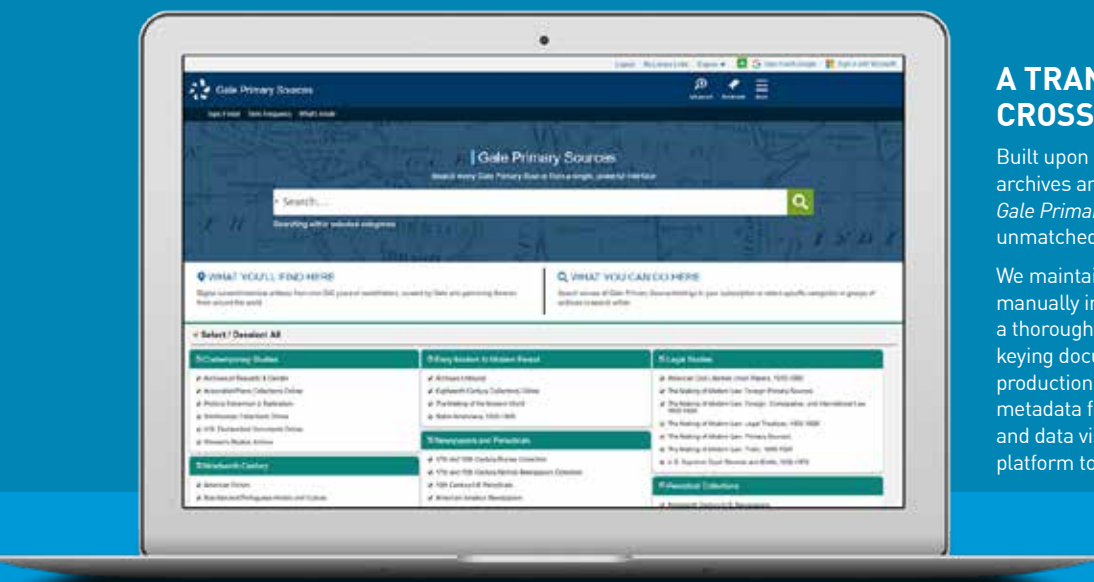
Logout | My Library Links | Español ▾ | Gale Primary Sources

Gale Primary Sources

Search...

WHAT YOU'LL FIND HERE

WHAT YOU CAN DO HERE

Select / Deselect All

Contemporary Studies

Early Modern to Modern Period

Legal Studies

Newspapers and Periodicals

Nineteenth Century

Periodical Collections

A TRAN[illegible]
CROSS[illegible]

Built upon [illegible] archives an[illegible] Gale Primar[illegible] unmatched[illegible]

We maintai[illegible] manually in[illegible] a thorough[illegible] keying docu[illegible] production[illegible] metadata f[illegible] and data vis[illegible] platform to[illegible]